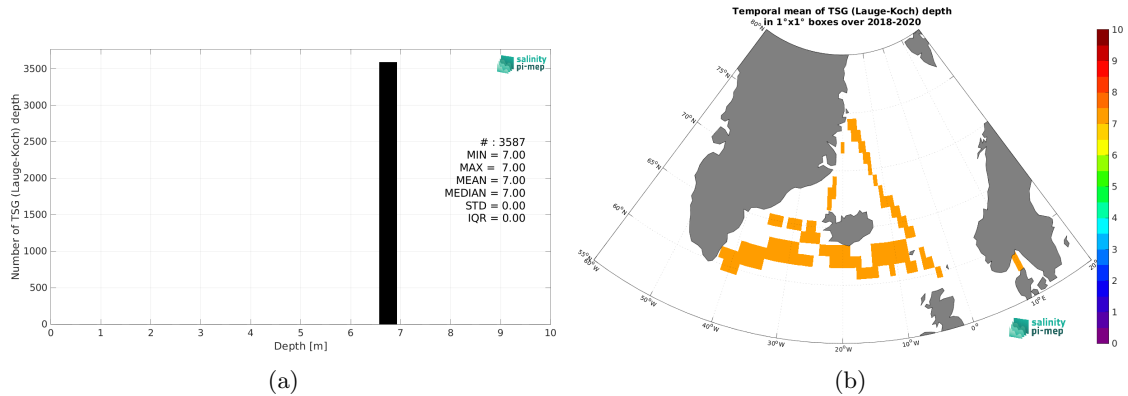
salinity pi-mep

Number of TSG (Lauge-Koch) depth

3500
3000
2500
2000
1500
1000
500
0

0 1 2 3 4 5 6 7 8 9 10

Depth [m]

# : 3587
MIN = 7.00
MAX = 7.00
MEAN = 7.00
MEDIAN = 7.00
STD = 0.00
IQR = 0.00

(a)

Temporal mean of TSG (Lauge-Koch) depth in 1°x1° boxes over 2018-2020

80°N
75°N
70°N
65°N
60°N
55°N
55°W
50°W
40°W
30°W
20°W
10°W
0°
10°E
20°

salinity pi-mep

10
9
8
7
6
5
4
3
2
1
0

(b)